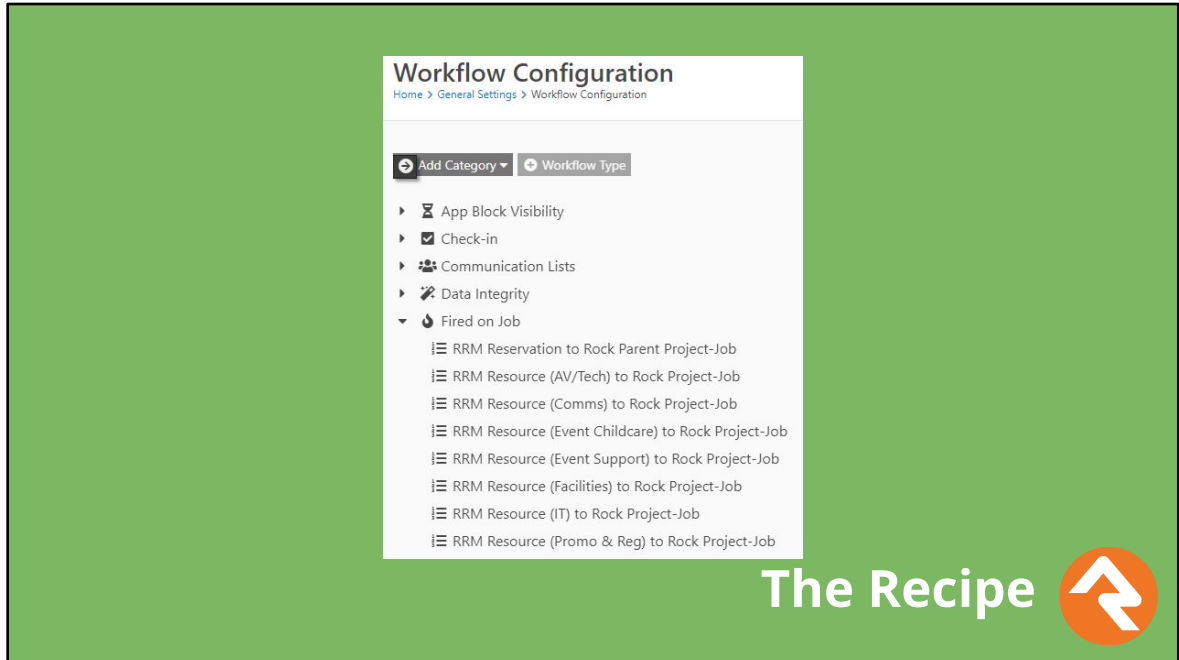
Workflow Configuration
Home > General Settings > Workflow Configuration

Add Category
Workflow Type

App Block Visibility
Check-in
Communication Lists
Data Integrity
Fired on Job
RRM Reservation to Rock Parent Project-Job
RRM Resource (AV/Tech) to Rock Project-Job
RRM Resource (Comms) to Rock Project-Job
RRM Resource (Event Childcare) to Rock Project-Job
RRM Resource (Event Support) to Rock Project-Job
RRM Resource (Facilities) to Rock Project-Job
RRM Resource (IT) to Rock Project-Job
RRM Resource (Promo & Reg) to Rock Project-Job

The Recipe